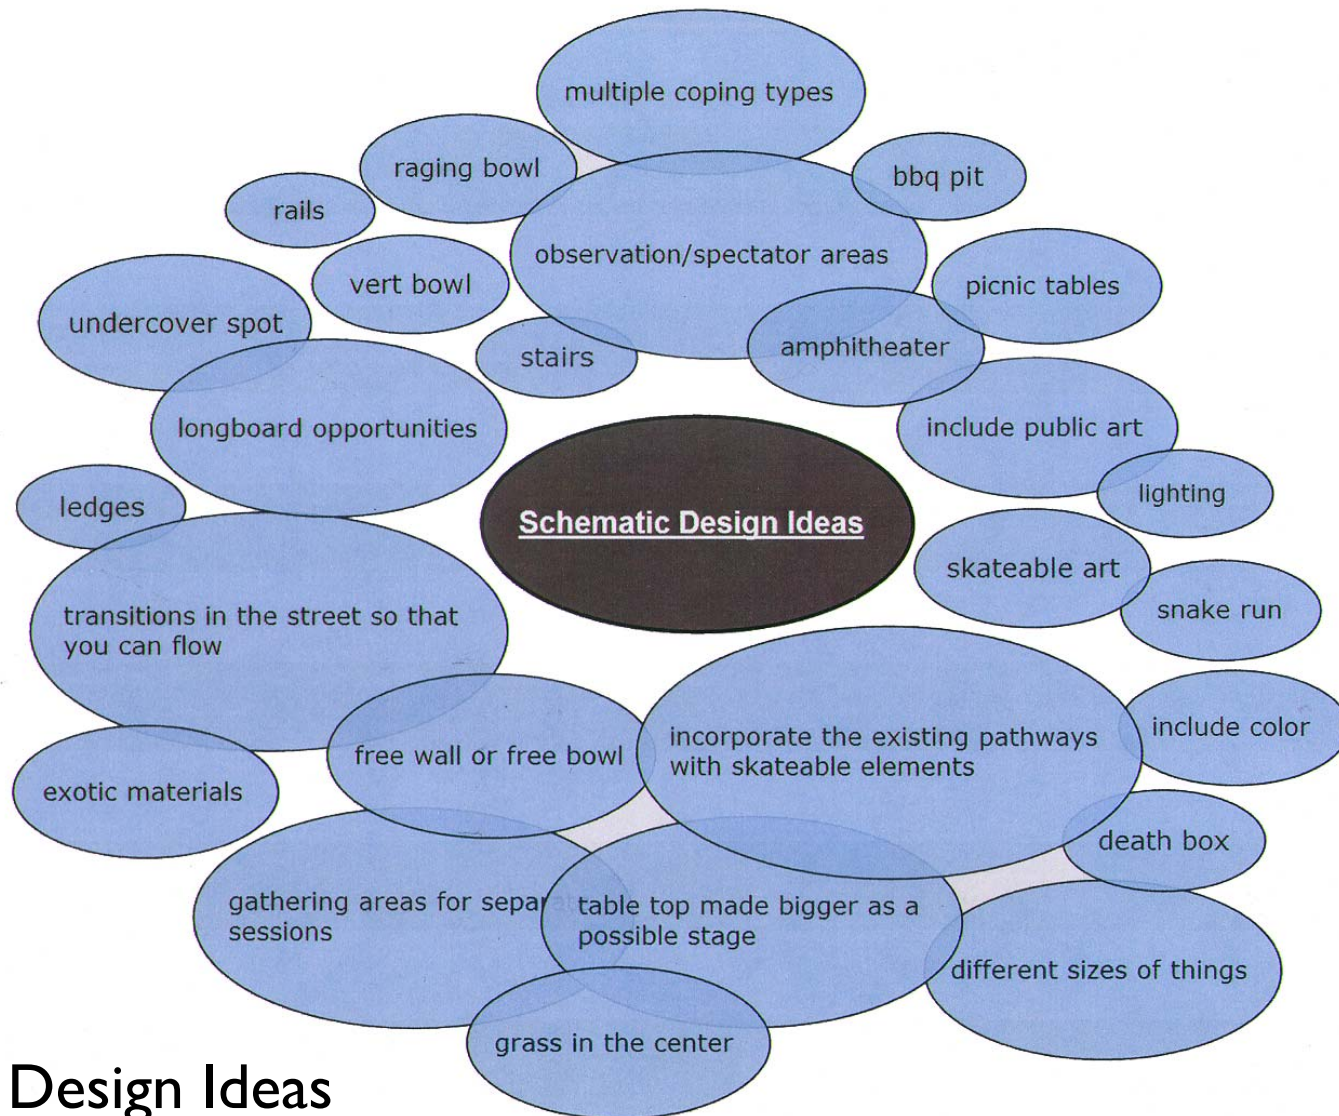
multiple coping types

raging bowl

bbq pit

rails

observation/spectator areas

vert bowl

picnic tables

undercover spot

stairs

amphitheater

longboard opportunities

include public art

lighting

ledges

Schematic Design Ideas

skateable art

snake run

transitions in the street so that you can flow

incorporate the existing pathways with skateable elements

include color

free wall or free bowl

exotic materials

death box

gathering areas for separ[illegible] sessions

table top made bigger as a possible stage

different sizes of things

grass in the center

Design Ideas